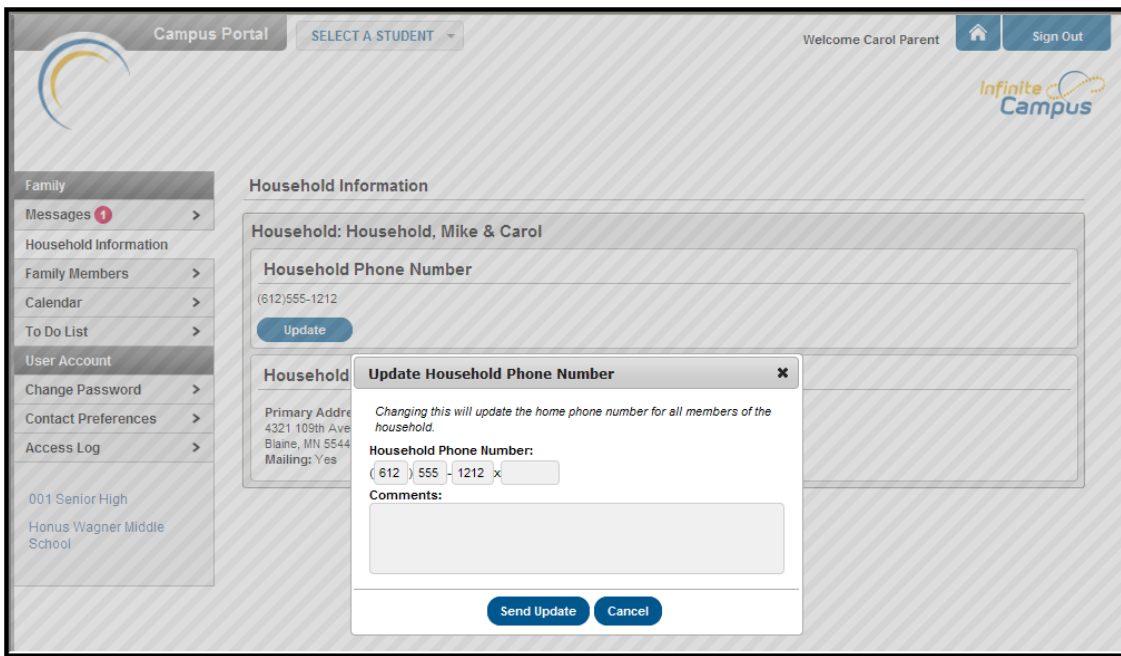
Campus Portal

SELECT A STUDENT

Welcome Carol Parent

Sign Out

Infinite Campus

Family

Messages 1

Household Information

Family Members

Calendar

To Do List

User Account

Change Password

Contact Preferences

Access Log

001 Senior High

Honus Wagner Middle School

Household Information

Household: Household, Mike & Carol

Household Phone Number

(612)555-1212

Update

Household

Primary Addre
4321 109th Ave
Blaine, MN 5544
Mailing: Yes

Update Household Phone Number

Changing this will update the home phone number for all members of the household.

Household Phone Number:

( 612 ) 555 - 1212 x

Comments:

Send Update

Cancel